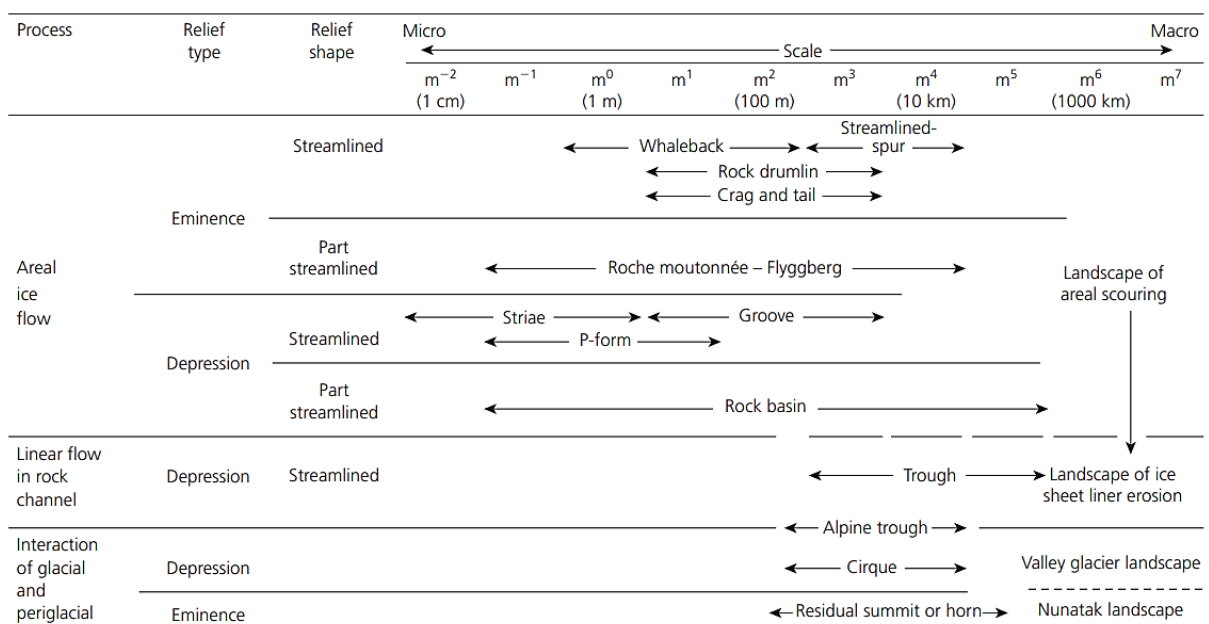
| Process | Relief type | Relief shape | Micro ← Scale → Macro |
|---|---|---|---|
| | | | $m^{-2}$ (1 cm) · $m^{-1}$ · $m^0$ (1 m) · $m^1$ · $m^2$ (100 m) · $m^3$ · $m^4$ (10 km) · $m^5$ · $m^6$ (1000 km) · $m^7$ |
| Areal ice flow | Eminence | Streamlined | Whaleback; Streamlined-spur; Rock drumlin; Crag and tail |
| | | Part streamlined | Roche moutonnée – Flyggberg |
| | Depression | Streamlined | Striae; Groove; P-form |
| | | Part streamlined | Rock basin |
| | | | Landscape of areal scouring |
| Linear flow in rock channel | Depression | Streamlined | Trough → Landscape of ice sheet liner erosion |
| Interaction of glacial and periglacial | | | Alpine trough |
| | Depression | | Cirque; Valley glacier landscape |
| | Eminence | | Residual summit or horn; Nunatak landscape |